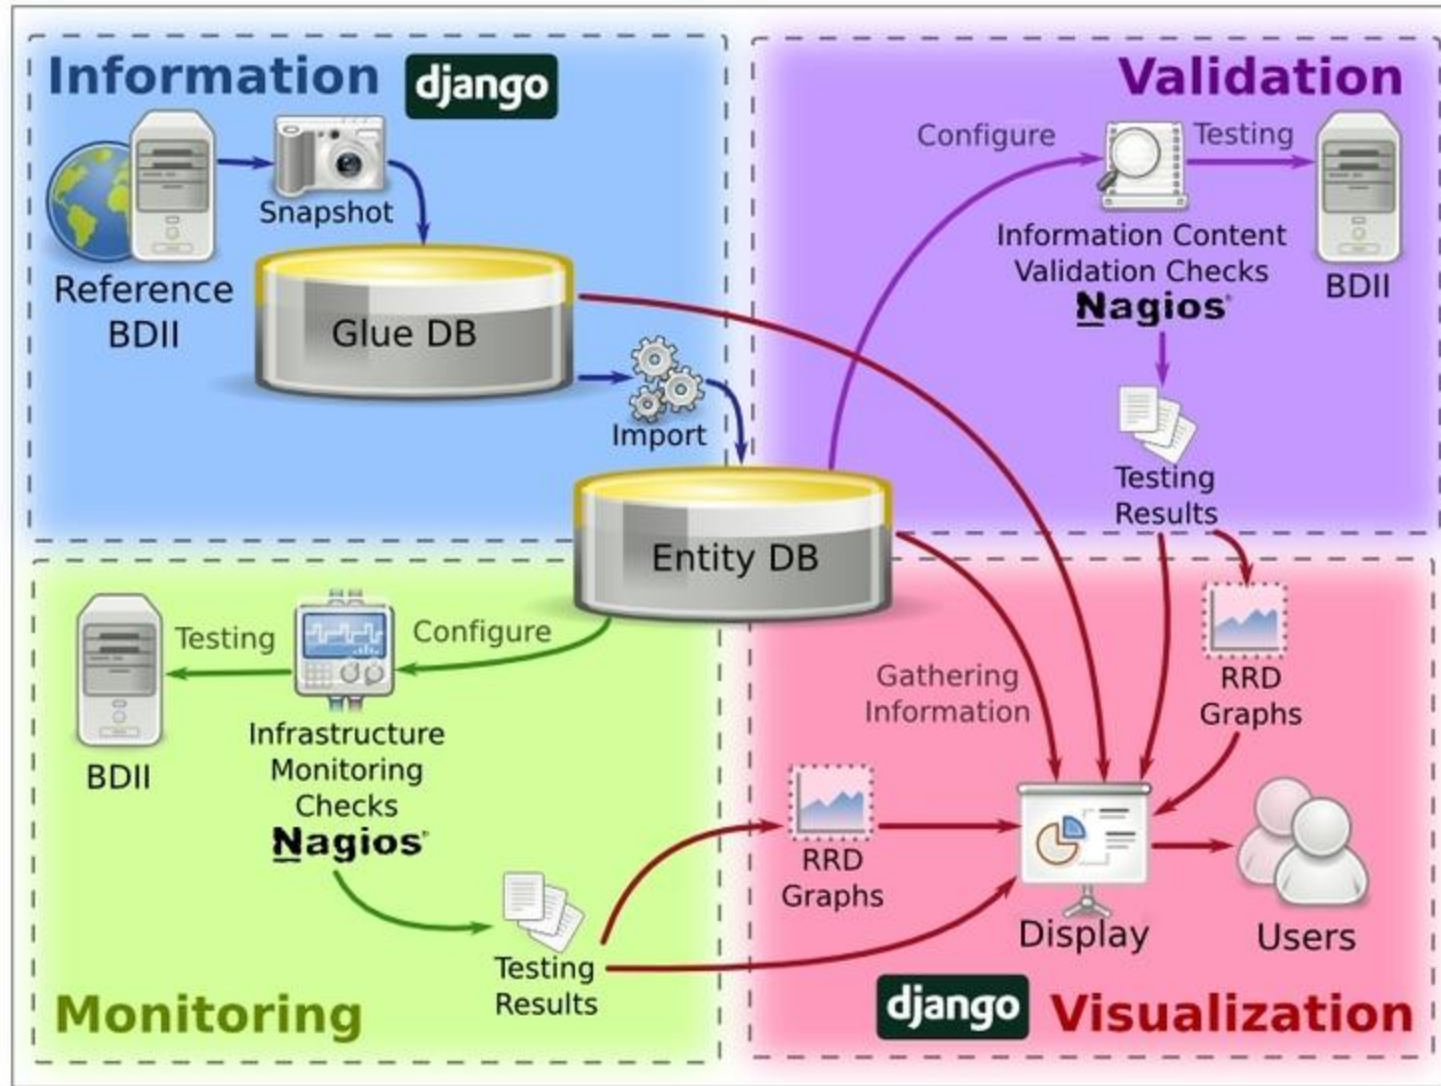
Information django

Snapshot

Reference BDII

Glue DB

Import

Entity DB

Validation

Configure

Testing

Information Content Validation Checks

Nagios

BDII

Testing Results

RRD Graphs

Gathering Information

Testing

Configure

BDII

Infrastructure Monitoring Checks

Nagios

RRD Graphs

Display

Users

Testing Results

Monitoring

django Visualization